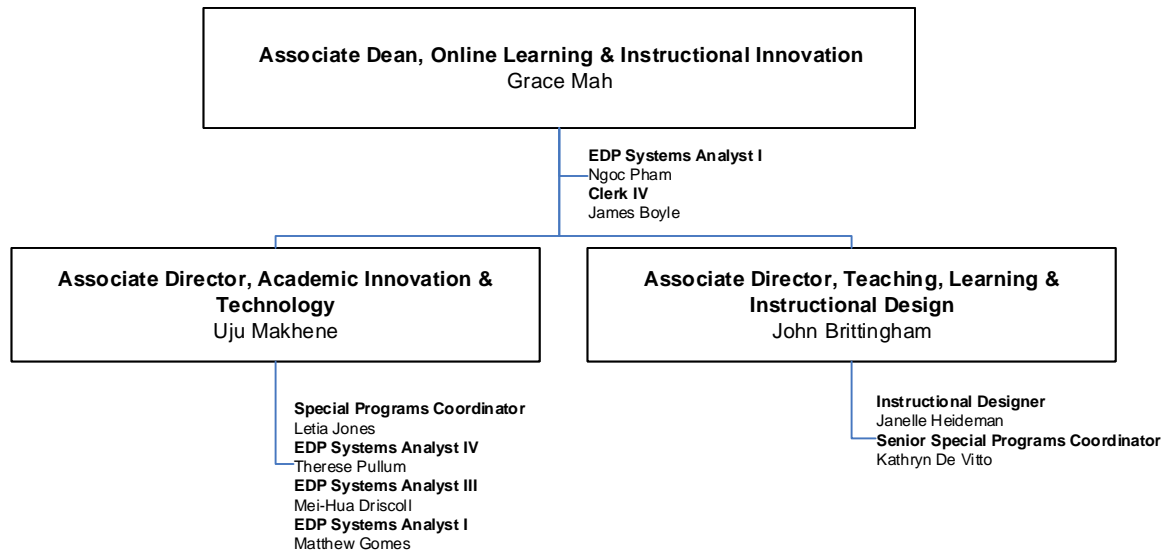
**Associate Dean, Online Learning & Instructional Innovation**
Grace Mah

**EDP Systems Analyst I**
Ngoc Pham
**Clerk IV**
James Boyle

**Associate Director, Academic Innovation & Technology**
Uju Makhene

**Special Programs Coordinator**
Letia Jones
**EDP Systems Analyst IV**
Therese Pullum
**EDP Systems Analyst III**
Mei-Hua Driscoll
**EDP Systems Analyst I**
Matthew Gomes

**Associate Director, Teaching, Learning & Instructional Design**
John Brittingham

**Instructional Designer**
Janelle Heideman
**Senior Special Programs Coordinator**
Kathryn De Vitto